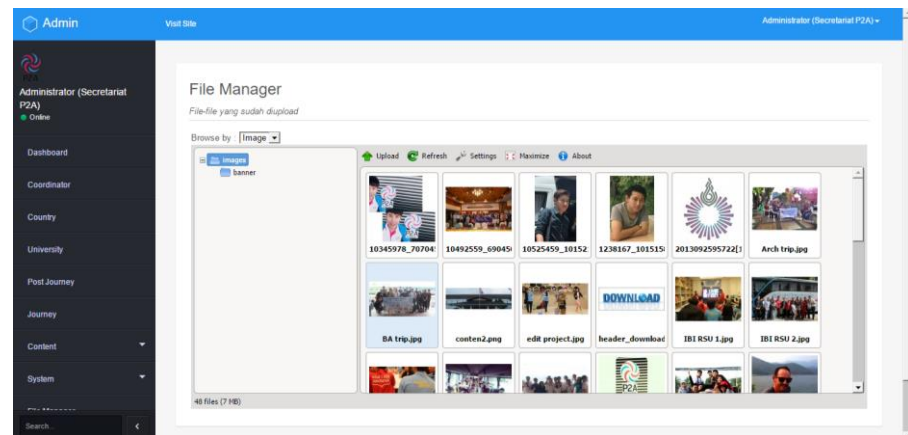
Admin

Visit Site

Administrator (Secretariat P2A)

Administrator (Secretariat P2A)
Online

Dashboard

Coordinator

Country

University

Post Journey

Journey

Content

System

File Manager

Search

File Manager

File-file yang sudah diupload

Browse by : Image

images
banner

Upload Refresh Settings Maximize About

10345978_70704
10492559_69045
10525459_10152
1238167_101515
2013092595722[1
Arch trip.jpg
BA trip.jpg
conten2.png
edit project.jpg
header_download
IBI RSU 1.jpg
IBI RSU 2.jpg

DOWNLOAD

P2A

48 files (7 MB)